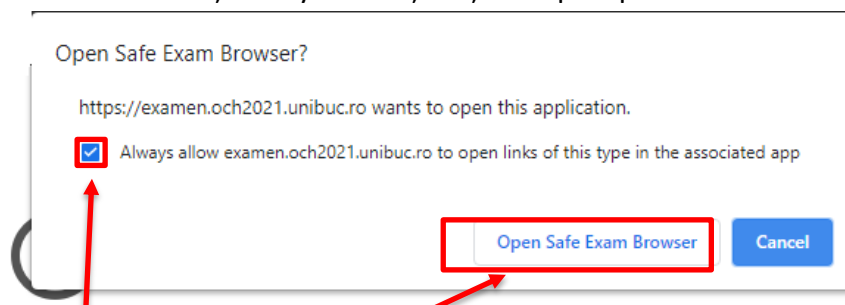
Open Safe Exam Browser?

https://examen.och2021.unibuc.ro wants to open this application.

Always allow examen.och2021.unibuc.ro to open links of this type in the associated app

Open Safe Exam Browser

Cancel